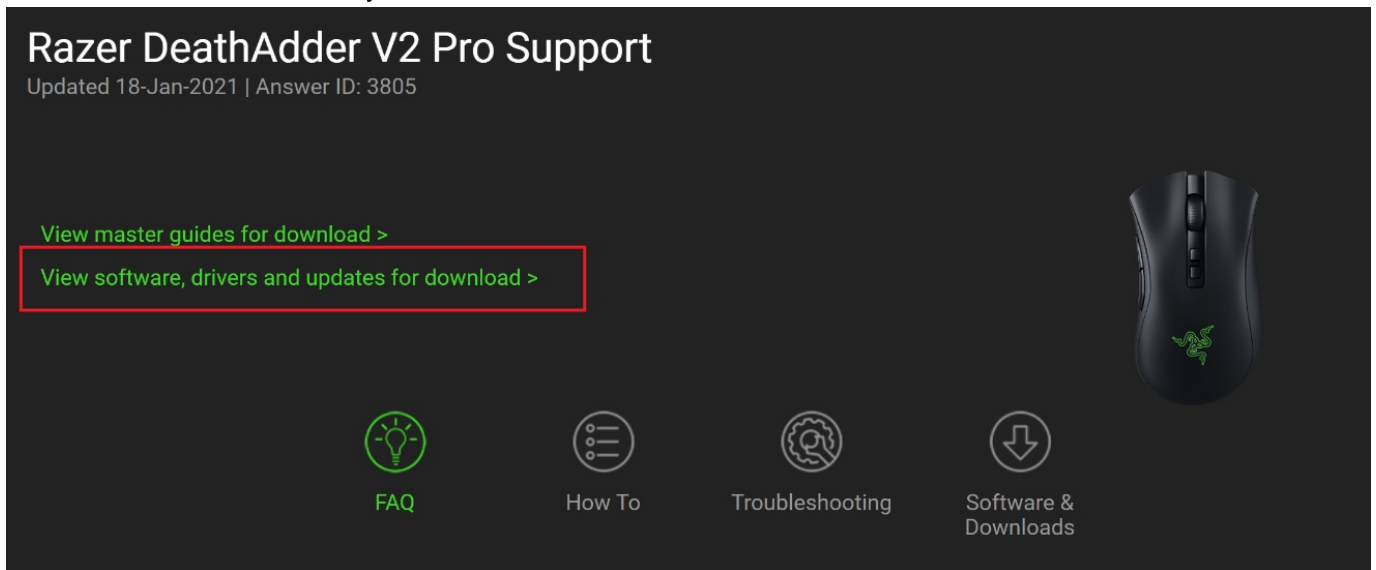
Razer DeathAdder V2 Pro Support

Updated 18-Jan-2021 | Answer ID: 3805

View master guides for download >

View software, drivers and updates for download >

FAQ

How To

Troubleshooting

Software & Downloads